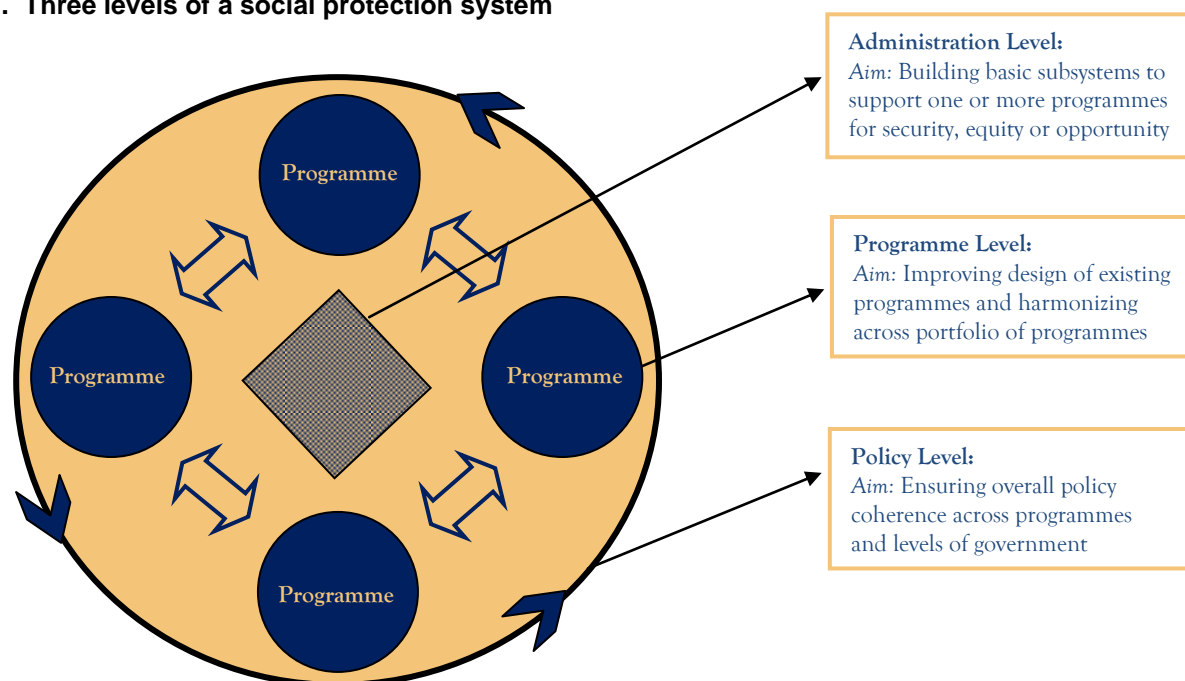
. Three levels of a social protection system

Programme

Programme

Programme

Programme

Administration Level:
Aim: Building basic subsystems to support one or more programmes for security, equity or opportunity

Programme Level:
Aim: Improving design of existing programmes and harmonizing across portfolio of programmes

Policy Level:
Aim: Ensuring overall policy coherence across programmes and levels of government